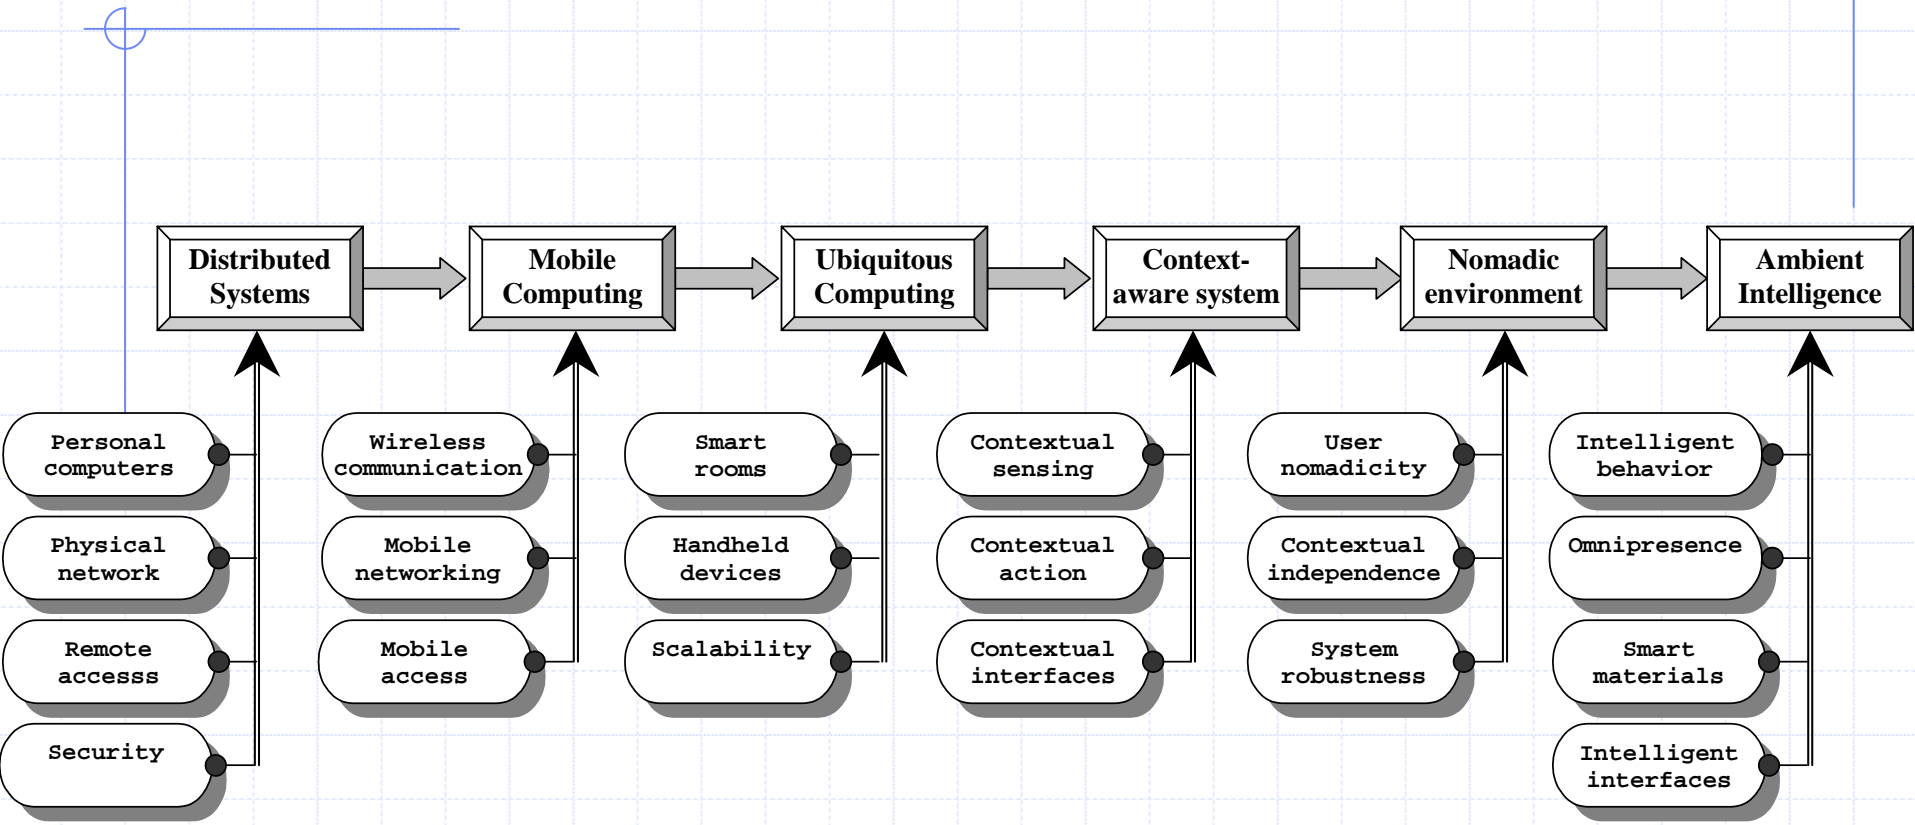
Distributed Systems

Mobile Computing

Ubiquitous Computing

Context-aware system

Nomadic environment

Ambient Intelligence

Personal computers

Physical network

Remote accesss

Security

Wireless communication

Mobile networking

Mobile access

Smart rooms

Handheld devices

Scalability

Contextual sensing

Contextual action

Contextual interfaces

User nomadicity

Contextual independence

System robustness

Intelligent behavior

Omnipresence

Smart materials

Intelligent interfaces